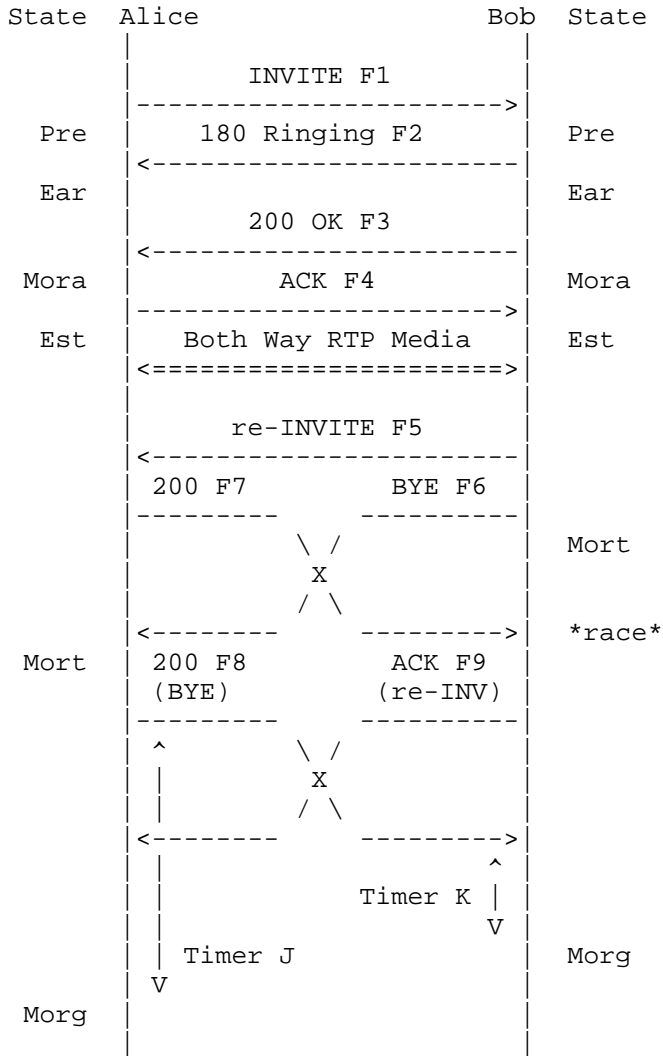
State Alice Bob State

INVITE F1

Pre 180 Ringing F2 Pre

Ear Ear

200 OK F3

Mora ACK F4 Mora

Est Both Way RTP Media Est

re-INVITE F5

200 F7 BYE F6

X Mort

*race*

Mort 200 F8 ACK F9

(BYE) (re-INV)

X

Timer K

V

Timer J Morg

V

Morg